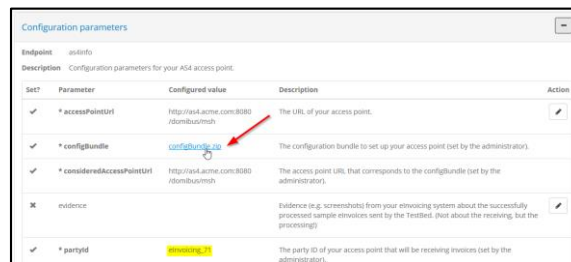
Configuration parameters

−

Endpoint as4info

Description Configuration parameters for your AS4 access point.

| Set? | Parameter | Configured value | Description | Action |
|---|---|---|---|---|
| ✔ | * accessPointUrl | http://as4.acme.com:8080/domibus/msh | The URL of your access point. | ✎ |
| ✔ | * configBundle | configBundle.zip | The configuration bundle to set up your access point (set by the administrator). | |
| ✔ | * consideredAccessPointUrl | http://as4.acme.com:8080/domibus/msh | The access point URL that corresponds to the configBundle (set by the administrator). | |
| ✖ | evidence | | Evidence (e.g. screenshots) from your einvoicing system about the successfully processed sample eInvoices sent by the TestBed. (Not about the receiving, but the processing!) | ✎ |
| ✔ | * partyId | einvoicing_71 | The party ID of your access point that will be receiving invoices (set by the administrator). | |